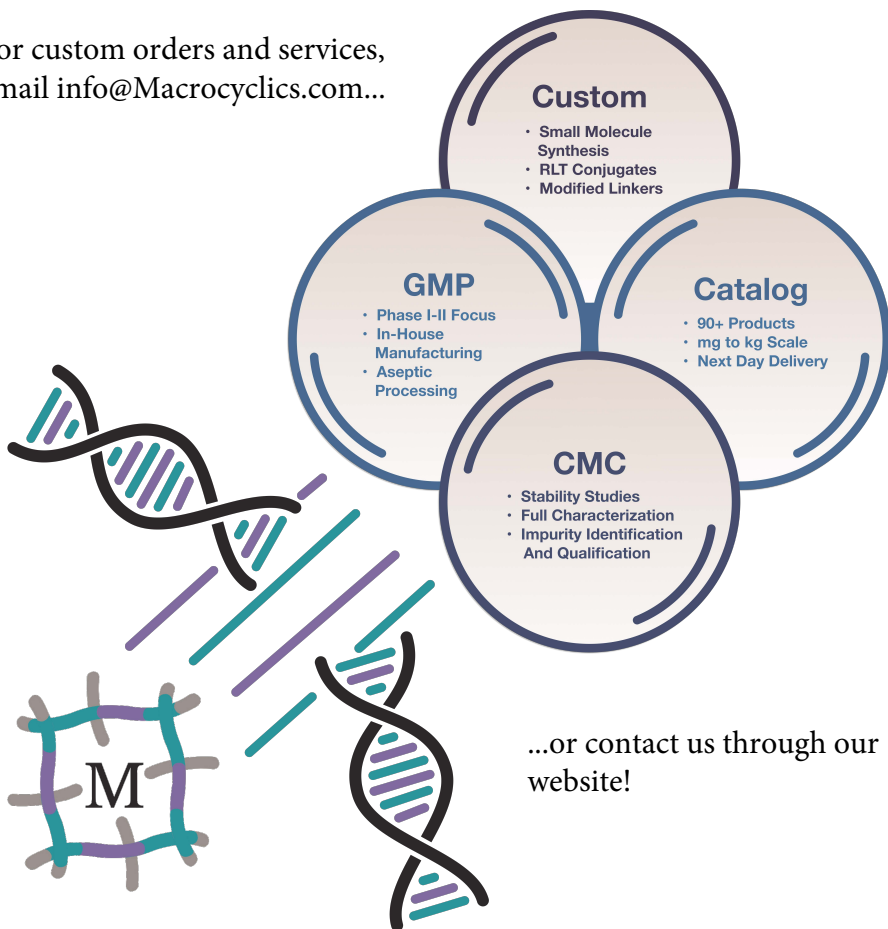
or custom orders and services, mail info@Macrocyclics.com...

Custom
• Small Molecule Synthesis
• RLT Conjugates
• Modified Linkers

GMP
• Phase I-II Focus
• In-House Manufacturing
• Aseptic Processing

Catalog
• 90+ Products
• mg to kg Scale
• Next Day Delivery

CMC
• Stability Studies
• Full Characterization
• Impurity Identification And Qualification

M

...or contact us through our website!